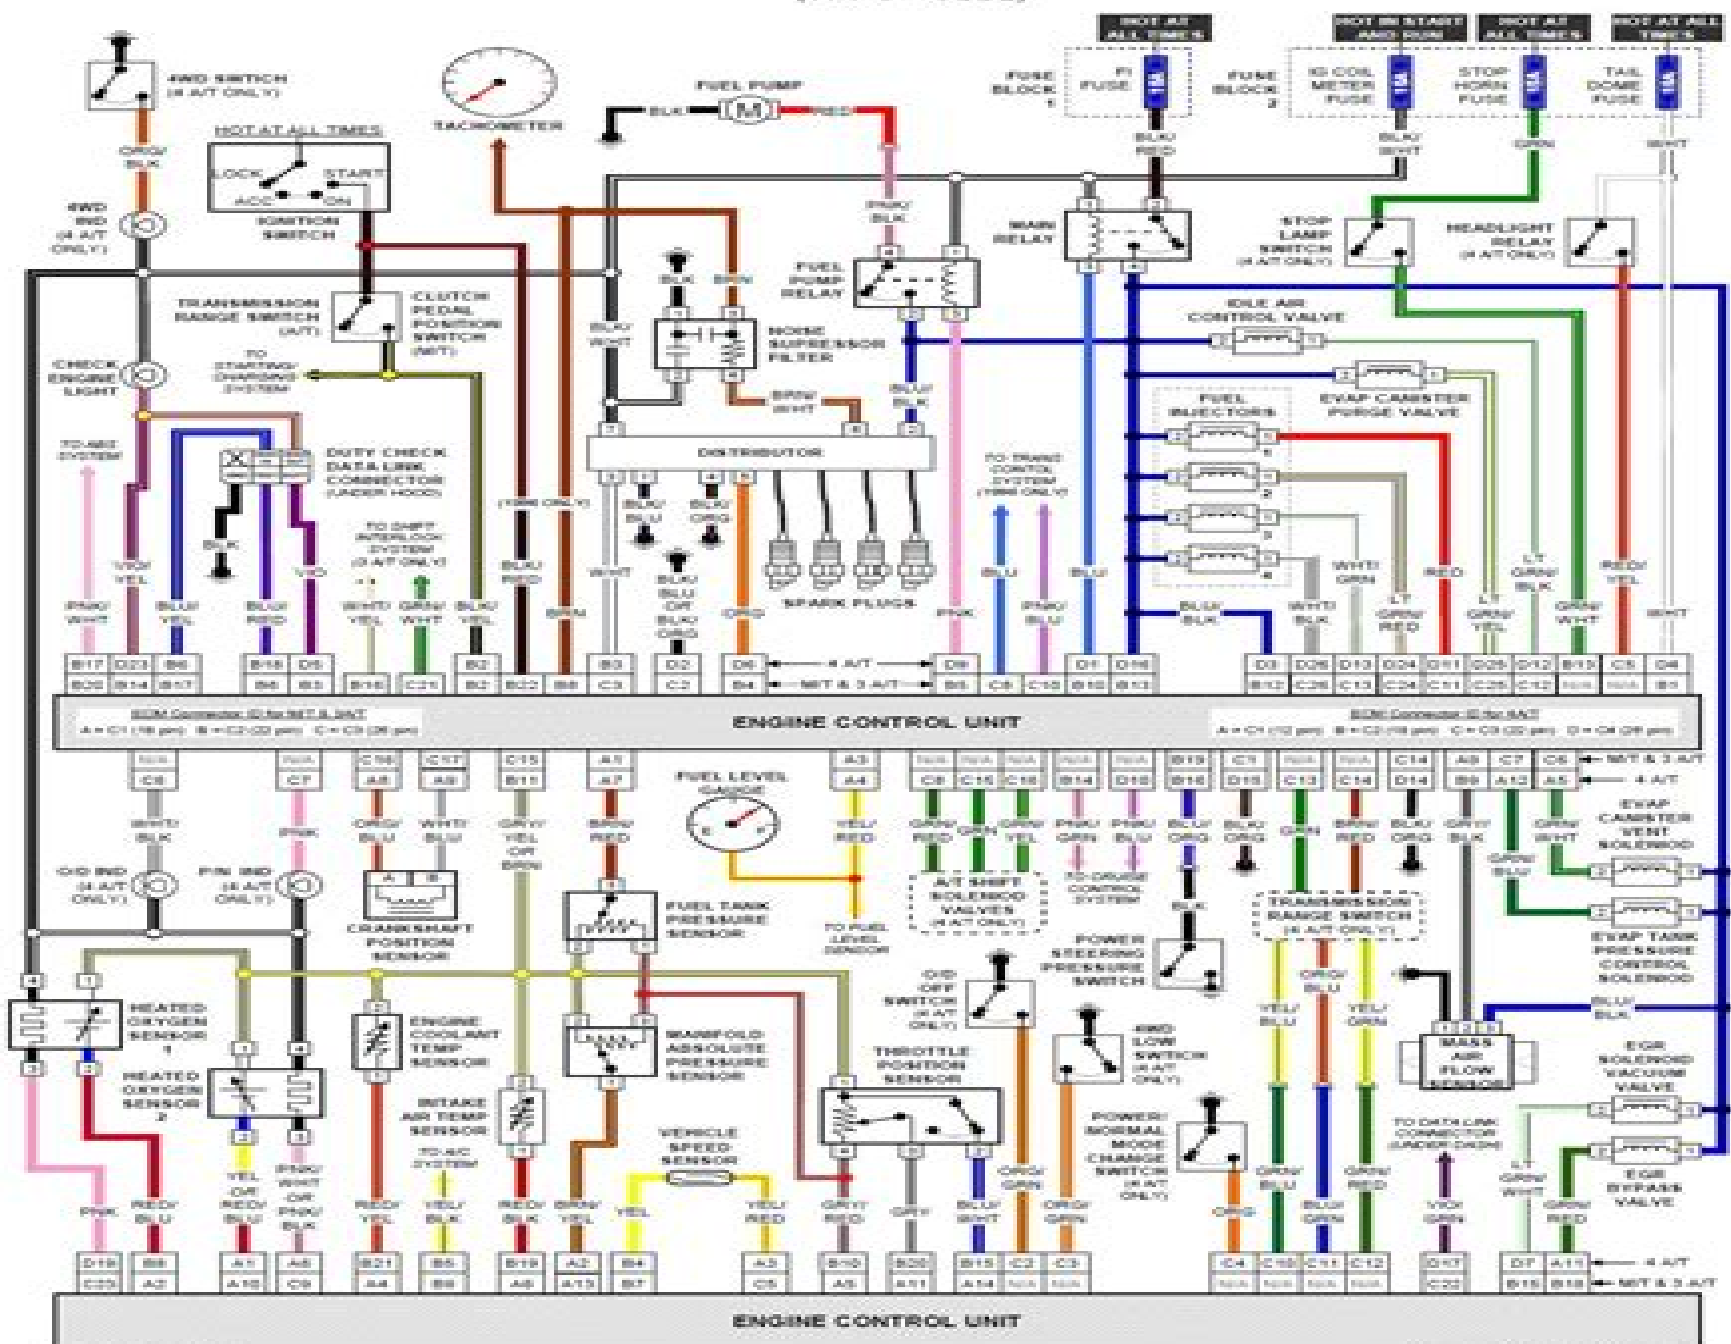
HOT AT ALL TIMES

HOT IN START AND RUN

HOT AT ALL TIMES

HOT AT ALL TIMES

FUSE BLOCK 1

FI FUSE

15A

FUSE BLOCK 2

IG COIL METER FUSE

15A

STOP HORN FUSE

15A

TAIL DOME FUSE

15A

4WD SWITCH (4 A/T ONLY)

TACHOMETER

FUEL PUMP

BLK

RED

HOT AT ALL TIMES

LOCK

START

ACC

ON

IGNITION SWITCH

GRY/BLK

4WD IND (4 A/T ONLY)

BLU/RED

BLU/WHT

GRN

WHT

PNK/BLK

MAIN RELAY

STOP LAMP SWITCH (4 A/T ONLY)

HEADLIGHT RELAY (4 A/T ONLY)

FUEL PUMP RELAY

TRANSMISSION RANGE SWITCH (A/T)

CLUTCH PEDAL POSITION SWITCH (M/T)

BLK

BRN

NOISE SUPRESSOR FILTER

IDLE AIR CONTROL VALVE

TO STARTING/CHARGING SYSTEM

CHECK ENGINE LIGHT

BLU/WHT

BLU/BLK

BRN/WHT

FUEL INJECTORS

EVAP CANISTER PURGE VALVE

DISTRIBUTOR

TO ABS SYSTEM

DUTY CHECK DATA LINK CONNECTOR (UNDER HOOD)

BLK

(1996 ONLY)

BLU/BLK

BLU/ORG

TO TRANS CONTROL SYSTEM (1996 ONLY)

1

2

3

4

TO SHIFT INTERLOCK SYSTEM (3 A/T ONLY)

BLU/BLU OR BLU/ORG

SPARK PLUGS

VIO/YEL

BLU/RED

WHT

BLU

BLU

WHT/GRN

RED

LT GRN/BLK

RED/YEL

PNK/WHT

BLU/YEL

BLU/RED

VIO

WHT/YEL

GRN/WHT

BLU/YEL

BRN

ORG

PNK

PNK/BLU

BLU/BLK

WHT/BLK

LT GRN/RED

LT GRN/YEL

GRN/WHT

WHT

B17

D23

B6

B18

D5

B2

B3

D2

D6

D9

D1

D16

D3

D26

D13

D24

D11

D25

D12

B13

C5

D4

B20

B14

B17

B6

B3

B16

C21

B2

B22

B8

C3

C2

B4

B5

C8

C10

B10

B13

B12

C26

C13

C24

C11

C25

C12

N/A

N/A

B1

4 A/T

M/T & 3 A/T

ECM Connector ID for M/T & 3A/T

A = C1 (16 pin) B = C2 (22 pin) C = C3 (26 pin)

ENGINE CONTROL UNIT

ECM Connector ID for 4A/T

A = C1 (12 pin) B = C2 (18 pin) C = C3 (26 pin) D = C4 (26 pin)

N/A

N/A

C16

C17

C15

A1

A3

N/A

N/A

N/A

N/A

N/A

B13

C1

N/A

N/A

C14

A9

C7

C6

M/T & 3 A/T

C6

C7

A8

A9

B11

A7

A4

C8

C15

C16

B14

D10

B16

D15

C13

C14

D14

B9

A12

A5

4 A/T

FUEL LEVEL GAUGE

WHT/BLK

PNK

ORG/BLU

WHT/BLU

GRY/YEL OR BRN

BRN/RED

YEL/RED

GRN/RED

GRN

GRN/YEL

PNK/GRN

PNK/BLU

BLU/ORG

BLU/ORG

GRN

BRN/RED

BLU/ORG

GRY/BLK

GRN/WHT

EVAP CANISTER VENT SOLENOID

O/D IND (4 A/T ONLY)

P/N IND (4 A/T ONLY)

CRANKSHAFT POSITION SENSOR

FUEL TANK PRESSURE SENSOR

A/T SHIFT SOLENOID VALVES (4 A/T ONLY)

TO CRUISE CONTROL SYSTEM

BLK

GRN/BLU

TRANSMISSION RANGE SWITCH (4 A/T ONLY)

EVAP TANK PRESSURE CONTROL SOLENOID

TO FUEL LEVEL SENSOR

POWER STEERING PRESSURE SWITCH

ORG/BLU

HEATED OXYGEN SENSOR 1

ENGINE COOLANT TEMP SENSOR

MANIFOLD ABSOLUTE PRESSURE SENSOR

O/D OFF SWITCH (4 A/T ONLY)

4WD LOW SWITCH (4 A/T ONLY)

YEL/BLU

YEL/GRN

BLU/BLK

MASS AIR FLOW SENSOR

EGR SOLENOID VACUUM VALVE

HEATED OXYGEN SENSOR 2

INTAKE AIR TEMP SENSOR

THROTTLE POSITION SENSOR

TO A/C SYSTEM

VEHICLE SPEED SENSOR

POWER/NORMAL MODE CHANGE SWITCH (4 A/T ONLY)

TO DATA LINK CONNECTOR (UNDER DASH)

EGR BYPASS VALVE

PNK

RED/BLU

YEL OR RED/BLU

PNK/WHT OR PNK/BLK

RED/YEL

YEL/BLK

RED/BLK

BRN/YEL

YEL

YEL/RED

GRY/RED

GRY

BLU/WHT

ORG/GRN

ORG/GRN

ORG

GRN/BLU

BLU/GRN

GRN/RED

VIO/GRN

LT GRN/WHT

GRN/RED

D19

B8

A1

A6

B21

B5

B19

A2

B4

A3

B10

B20

B15

C2

C3

C4

C10

C11

C12

D17

D7

A11

4 A/T

C23

A2

A10

C9

A4

B9

A6

A13

B7

C5

A5

A11

A14

N/A

N/A

N/A

N/A

N/A

N/A

C22

B15

B18

M/T & 3 A/T

ENGINE CONTROL UNIT